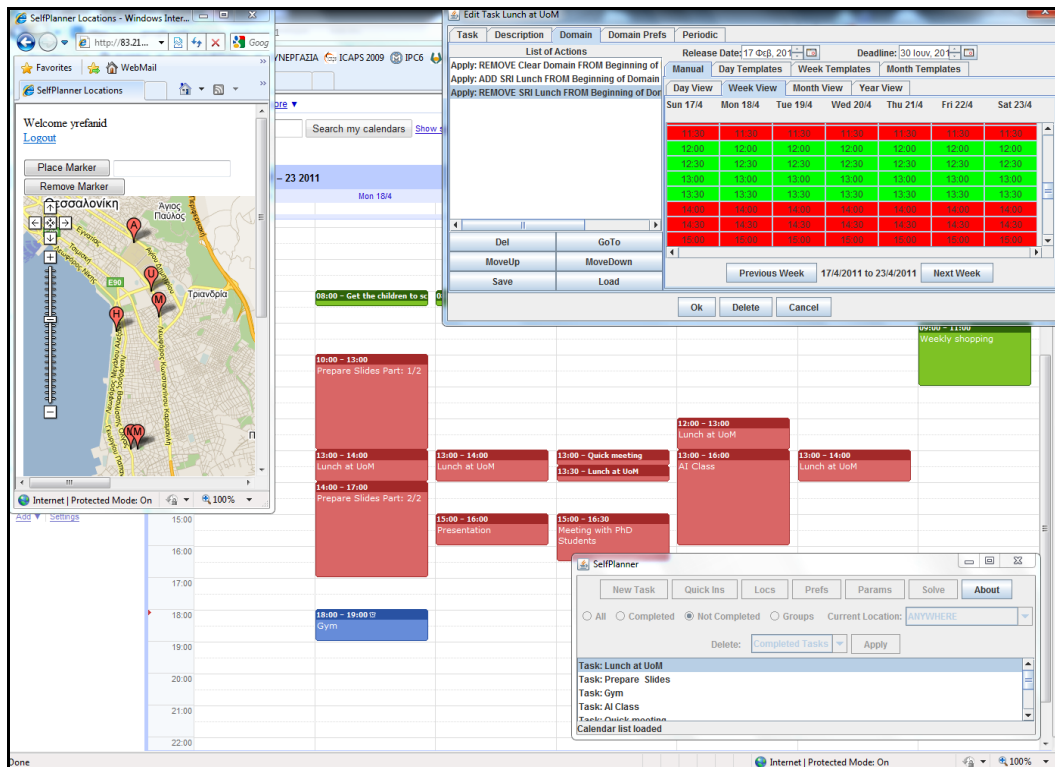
SelfPlanner Locations - Windows Inter...

http://83.21...

Goog

Favorites

WebMail

SelfPlanner Locations

Welcome yrefanid

Logout

Place Marker

Remove Marker

Θεσσαλονίκη

Άγιος Παύλος

Τριανδρία

E90

Internet | Protected Mode: On

100%

Add ▼ | Settings

ΥΝΕΡΓΑΣΙΑ ICAPS 2009 IPC6

ore ▼

Search my calendars

Show s

– 23 2011

Mon 18/4

08:00 – Get the children to sc

10:00 – 13:00
Prepare Slides Part: 1/2

13:00 – 14:00
Lunch at UoM

14:00 – 17:00
Prepare Slides Part: 2/2

13:00 – 14:00
Lunch at UoM

15:00 – 16:00
Presentation

13:00 – Quick meeting

13:30 – Lunch at UoM

15:00 – 16:30
Meeting with PhD Students

12:00 – 13:00
Lunch at UoM

13:00 – 16:00
AI Class

13:00 – 14:00
Lunch at UoM

09:00 – 11:00
Weekly shopping

15:00

16:00

17:00

18:00

18:00 – 19:00
Gym

19:00

20:00

21:00

22:00

Edit Task Lunch at UoM

Task | Description | Domain | Domain Prefs | Periodic

List of Actions

Apply: REMOVE Clear Domain FROM Beginning of

Apply: ADD SRI Lunch FROM Beginning of Domain

Apply: REMOVE SRI Lunch FROM Beginning of Dor

Del | GoTo

MoveUp | MoveDown

Save | Load

Release Date: 17 Φεβ, 201

Deadline: 30 Ιουν, 201

Manual | Day Templates | Week Templates | Month Templates

Day View | Week View | Month View | Year View

| Sun 17/4 | Mon 18/4 | Tue 19/4 | Wed 20/4 | Thu 21/4 | Fri 22/4 | Sat 23/4 |
|---|---|---|---|---|---|---|
| 11:30 | 11:30 | 11:30 | 11:30 | 11:30 | 11:30 | 11:30 |
| 12:00 | 12:00 | 12:00 | 12:00 | 12:00 | 12:00 | 12:00 |
| 12:30 | 12:30 | 12:30 | 12:30 | 12:30 | 12:30 | 12:30 |
| 13:00 | 13:00 | 13:00 | 13:00 | 13:00 | 13:00 | 13:00 |
| 13:30 | 13:30 | 13:30 | 13:30 | 13:30 | 13:30 | 13:30 |
| 14:00 | 14:00 | 14:00 | 14:00 | 14:00 | 14:00 | 14:00 |
| 14:30 | 14:30 | 14:30 | 14:30 | 14:30 | 14:30 | 14:30 |
| 15:00 | 15:00 | 15:00 | 15:00 | 15:00 | 15:00 | 15:00 |

Previous Week | 17/4/2011 to 23/4/2011 | Next Week

Ok | Delete | Cancel

SelfPlanner

New Task | Quick Ins | Locs | Prefs | Params | Solve | About

All | Completed | Not Completed | Groups | Current Location: ANYWHERE

Delete: Completed Tasks | Apply

Task: Lunch at UoM
Task: Prepare Slides
Task: Gym
Task: AI Class
Task: Quick meeting

Calendar list loaded

Done

Internet | Protected Mode: On

100%